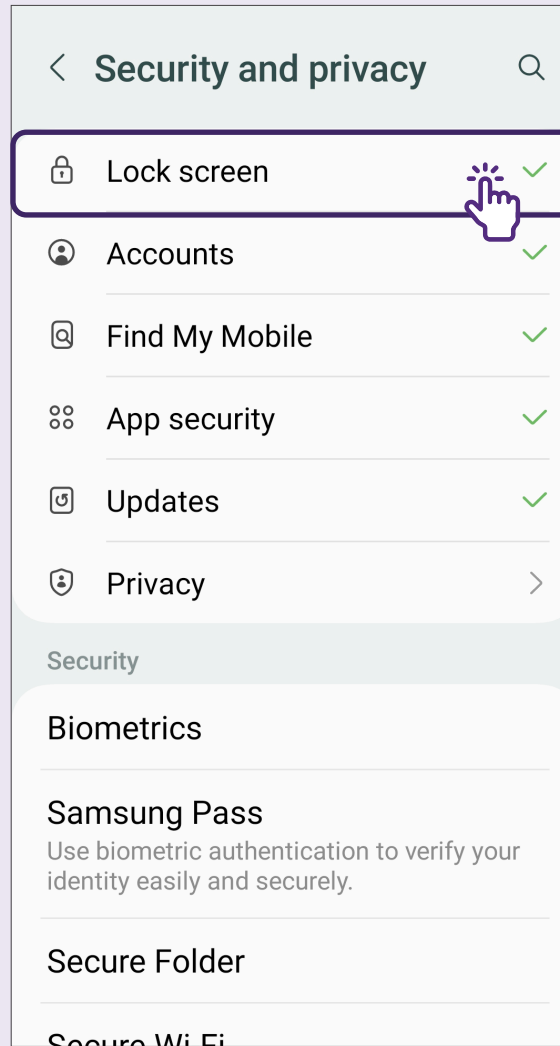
Security and privacy

Lock screen

Accounts

Find My Mobile

App security

Updates

Privacy

Security

Biometrics

Samsung Pass
Use biometric authentication to verify your identity easily and securely.

Secure Folder

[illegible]